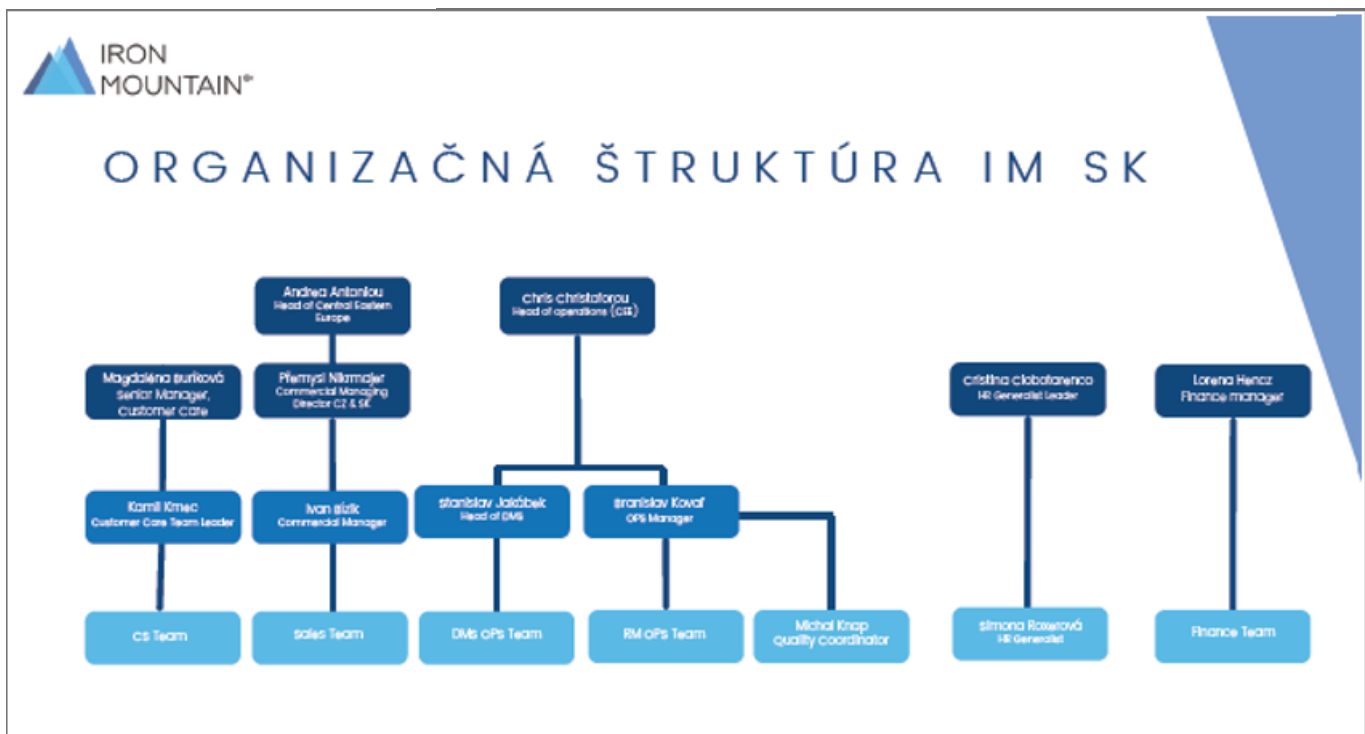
IRON MOUNTAIN®

ORGANIZAČNÁ ŠTRUKTÚRA IM SK

Andrea Antoniou
Head of Central Eastern Europe

Chris Christoforou
Head of operations (CEE)

Magdaléna Buriková
Senior Manager, Customer Care

Přemysl Nikrmajer
Commercial Managing Director CZ & SK

Cristina Ciobotarenco
HR Generalist Leader

Lorena Hencz
Finance manager

Kamil Krnec
Customer Care Team Leader

Ivan Bizík
Commercial Manager

Stanislav Jakábek
Head of DMS

Branislav Kovář
OPS Manager

CS Team

Sales Team

DMS OPS Team

RM OPS Team

Michal Knap
Quality coordinator

Simona Roxerová
HR Generalist

Finance Team